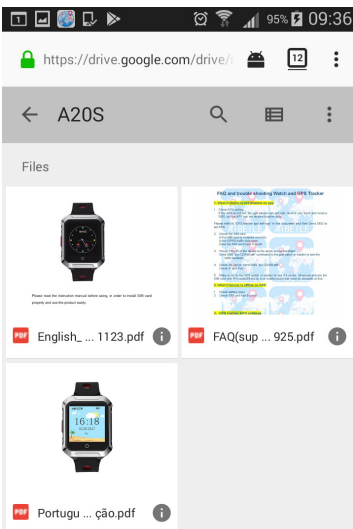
95% 09:36

https://drive.google.com/drive/

12

A20S

Files

Please read the instruction manual before using, in order to install SIM card properly and use the product easily.

English_ ... 1123.pdf

FAQ and trouble-shooting Watch and GPS Tracker

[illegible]

FAQ(sup ... 925.pdf

16:18

Portugu ... ção.pdf